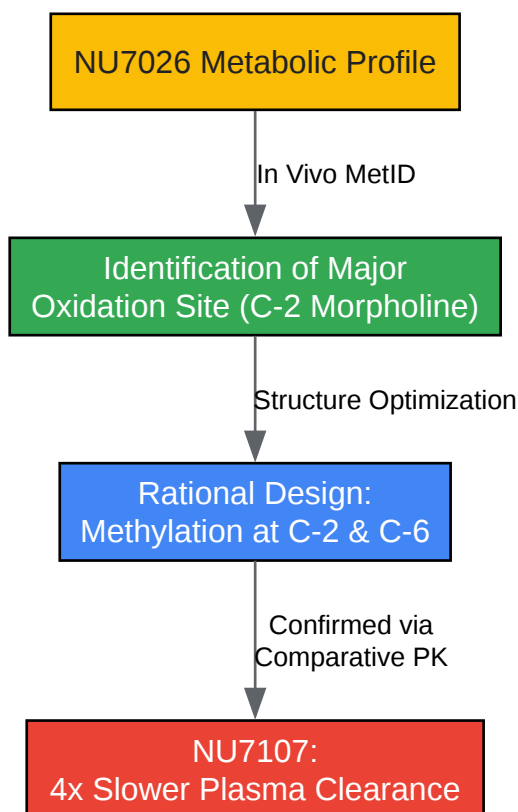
NU7026 Metabolic Profile

In Vivo MetID

Identification of Major Oxidation Site (C-2 Morpholine)

Structure Optimization

Rational Design: Methylation at C-2 & C-6

Confirmed via Comparative PK

NU7107: 4x Slower Plasma Clearance